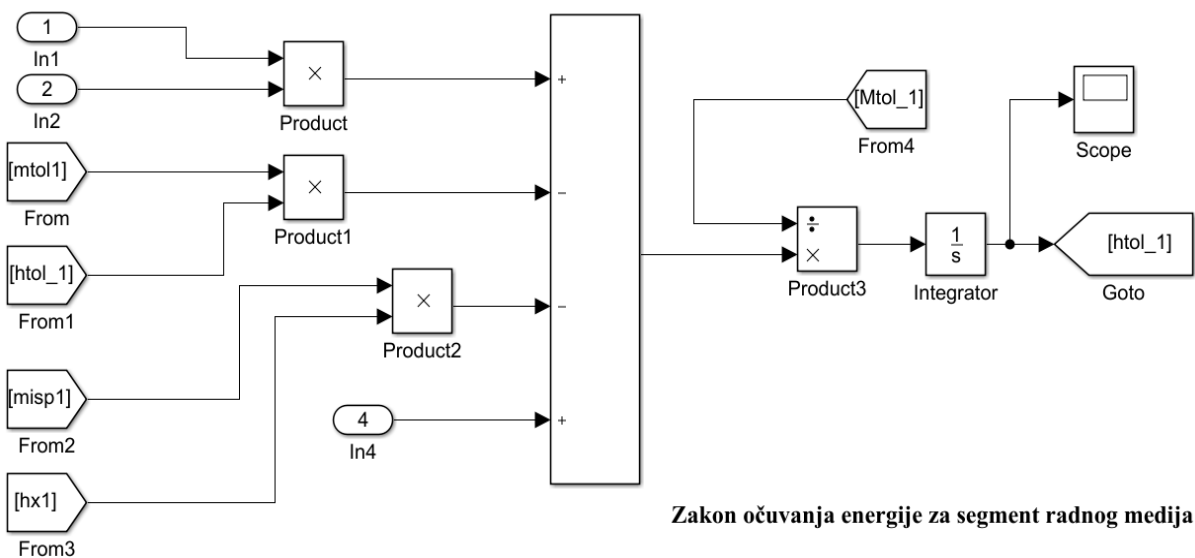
1
In1

2
In2

×
Product

[mtol1]
From

×
Product1

[htol_1]
From1

×
Product2

[misp1]
From2

[hx1]
From3

4
In4

+
−
−
+

[Mtol_1]
From4

÷
×
Product3

$\frac{1}{s}$
Integrator

Scope

[htol_1]
Goto

Zakon očuvanja energije za segment radnog medija